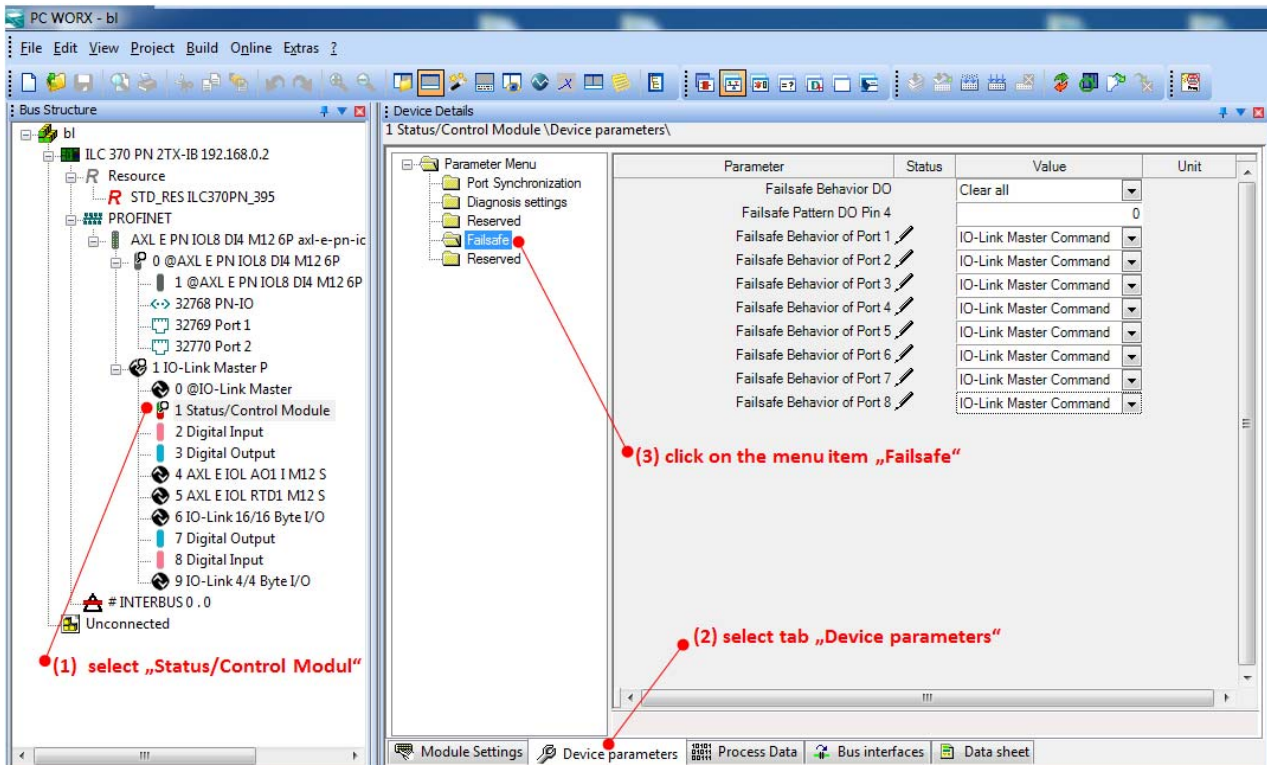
PC WORX - bl

File Edit View Project Build Online Extras ?

Bus Structure

bl
ILC 370 PN 2TX-IB 192.168.0.2
Resource
STD_RES ILC370PN_395
PROFINET
AXL E PN IOL8 DI4 M12 6P axl-e-pn-ic
0 @AXL E PN IOL8 DI4 M12 6P
1 @AXL E PN IOL8 DI4 M12 6P
32768 PN-IO
32769 Port 1
32770 Port 2
1 IO-Link Master P
0 @IO-Link Master
1 Status/Control Module
2 Digital Input
3 Digital Output
4 AXL E IOL AO1 I M12 S
5 AXL E IOL RTD1 M12 S
6 IO-Link 16/16 Byte I/O
7 Digital Output
8 Digital Input
9 IO-Link 4/4 Byte I/O
# INTERBUS 0 . 0
Unconnected

(1) select „Status/Control Modul"

Device Details
1 Status/Control Module \Device parameters\

Parameter Menu
Port Synchronization
Diagnosis settings
Reserved
Failsafe
Reserved

| Parameter | Status | Value | Unit |
|---|---|---|---|
| Failsafe Behavior DO | | Clear all | |
| Failsafe Pattern DO Pin 4 | | 0 | |
| Failsafe Behavior of Port 1 | | IO-Link Master Command | |
| Failsafe Behavior of Port 2 | | IO-Link Master Command | |
| Failsafe Behavior of Port 3 | | IO-Link Master Command | |
| Failsafe Behavior of Port 4 | | IO-Link Master Command | |
| Failsafe Behavior of Port 5 | | IO-Link Master Command | |
| Failsafe Behavior of Port 6 | | IO-Link Master Command | |
| Failsafe Behavior of Port 7 | | IO-Link Master Command | |
| Failsafe Behavior of Port 8 | | IO-Link Master Command | |

(3) click on the menu item „Failsafe"

(2) select tab „Device parameters"

Module Settings | Device parameters | Process Data | Bus interfaces | Data sheet